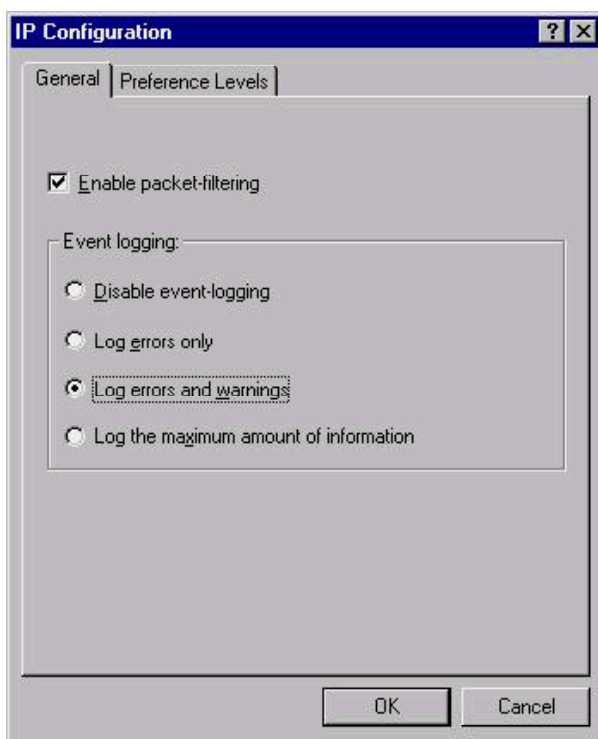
IP Configuration

? X

General | Preference Levels

Enable packet-filtering

Event logging:

Disable event-logging

Log errors only

Log errors and warnings

Log the maximum amount of information

OK

Cancel